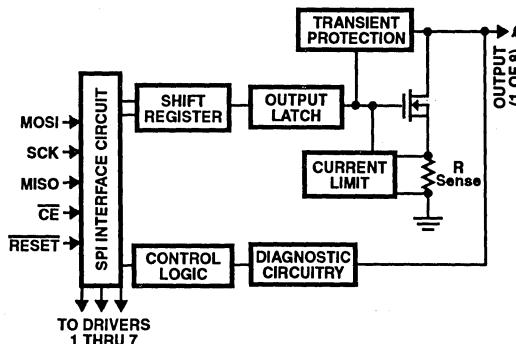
TRANSIENT PROTECTION

OUTPUT (1 OF 8)

MOSI
SCK
MISO
$\overline{CE}$
$\overline{RESET}$

SPI INTERFACE CIRCUIT

SHIFT REGISTER

OUTPUT LATCH

CURRENT LIMIT

R Sense

CONTROL LOGIC

DIAGNOSTIC CIRCUITRY

TO DRIVERS 1 THRU 7